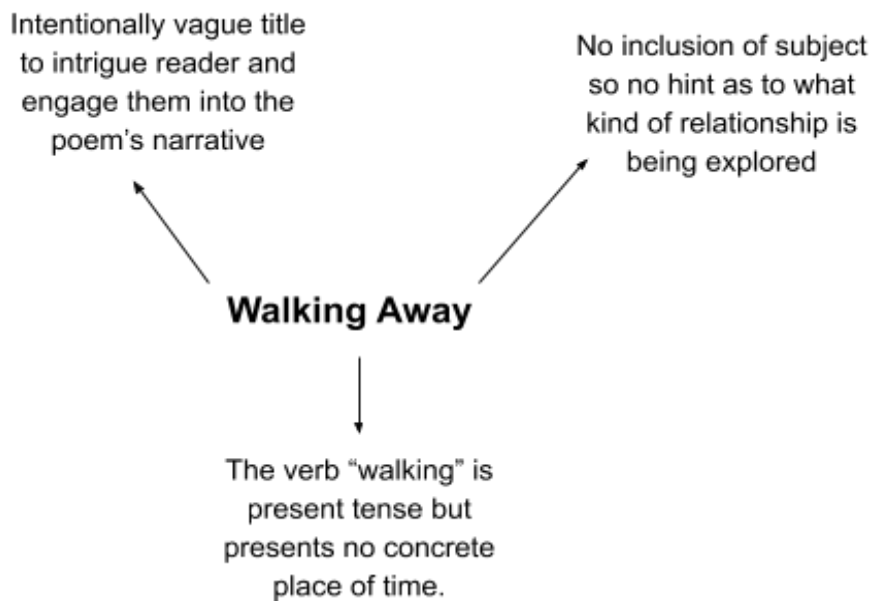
Intentionally vague title to intrigue reader and engage them into the poem's narrative

No inclusion of subject so no hint as to what kind of relationship is being explored

Walking Away

The verb "walking" is present tense but presents no concrete place of time.